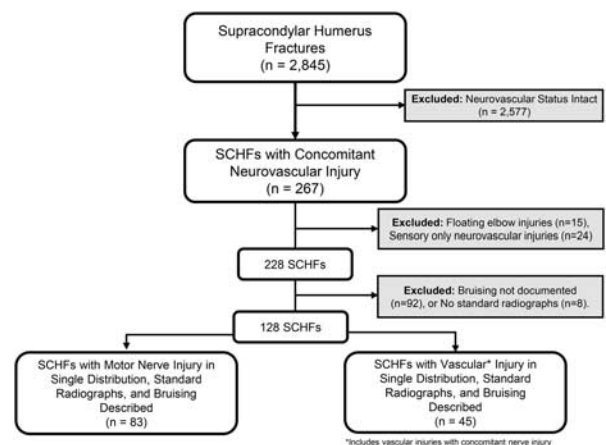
Supracondylar Humerus Fractures
(n = 2,845)

Excluded: Neurovascular Status Intact
(n = 2,577)

SCHFs with Concomitant Neurovascular Injury
(n = 267)

Excluded: Floating elbow injuries (n=15), Sensory only neurovascular injuries (n=24)

228 SCHFs

Excluded: Bruising not documented (n=92), or No standard radiographs (n=8).

128 SCHFs

SCHFs with Motor Nerve Injury in Single Distribution, Standard Radiographs, and Bruising Described
(n = 83)

SCHFs with Vascular* Injury in Single Distribution, Standard Radiographs, and Bruising Described
(n = 45)

*Includes vascular injuries with concomitant nerve injury